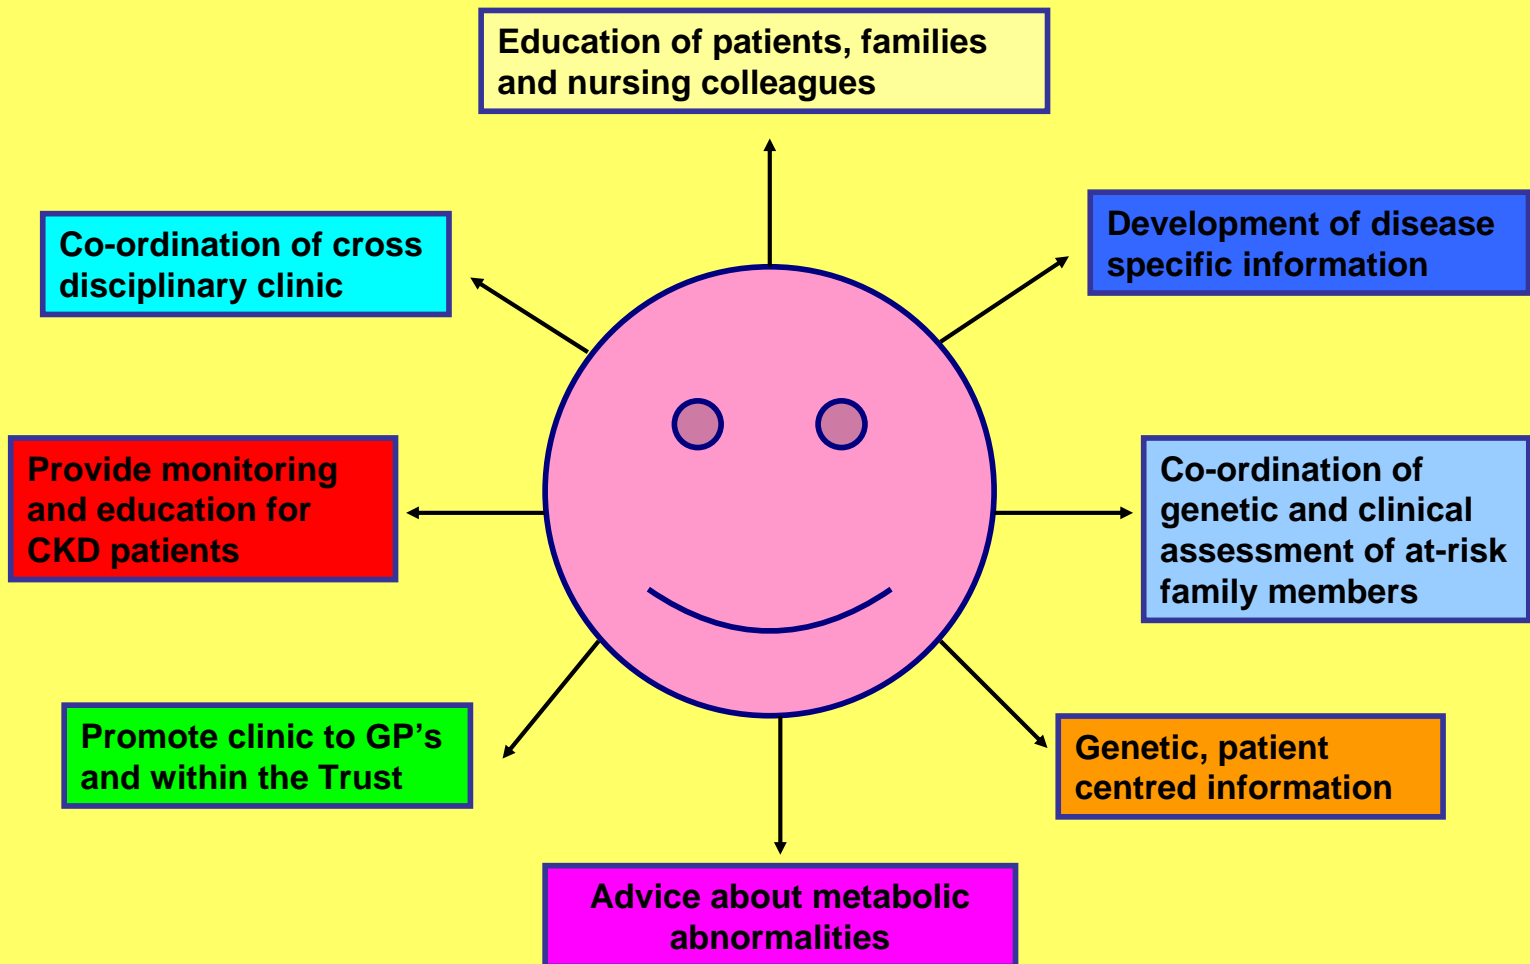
Education of patients, families and nursing colleagues

Co-ordination of cross disciplinary clinic

Development of disease specific information

Provide monitoring and education for CKD patients

Co-ordination of genetic and clinical assessment of at-risk family members

Promote clinic to GP’s and within the Trust

Genetic, patient centred information

Advice about metabolic abnormalities